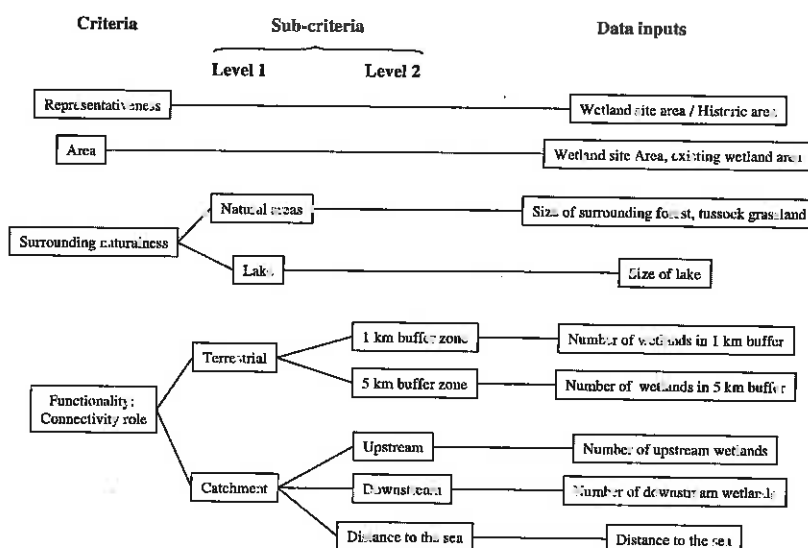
Criteria

Sub-criteria

Level 1

Level 2

Data inputs

Representativeness

Wetland site area / Historic area

Area

Wetland site Area, existing wetland area

Surrounding naturalness

Natural areas

Size of surrounding forest, tussock grassland

Lake

Size of lake

Functionality: Connectivity role

Terrestrial

1 km buffer zone

Number of wetlands in 1 km buffer

5 km buffer zone

Number of wetlands in 5 km buffer

Catchment

Upstream

Number of upstream wetlands

Downstream

Number of downstream wetlands

Distance to the sea

Distance to the sea